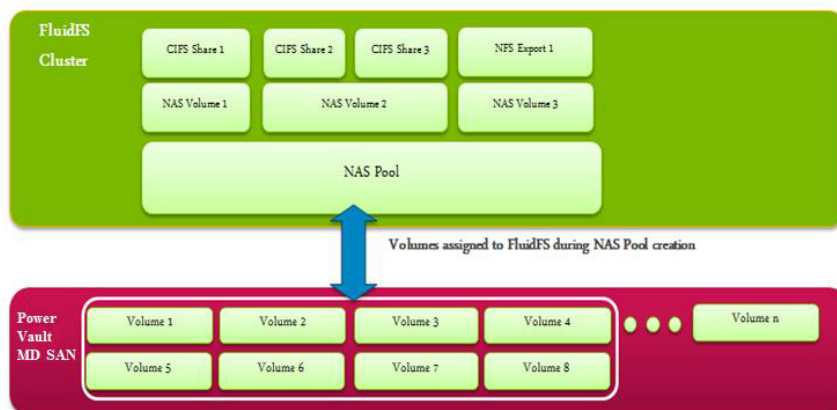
FluidFS Cluster

CIFS Share 1

CIFS Share 2

CIFS Share 3

NFS Export 1

NAS Volume 1

NAS Volume 2

NAS Volume 3

NAS Pool

Volumes assigned to FluidFS during NAS Pool creation

Power Vault MD SAN

Volume 1

Volume 2

Volume 3

Volume 4

Volume n

Volume 5

Volume 6

Volume 7

Volume 8